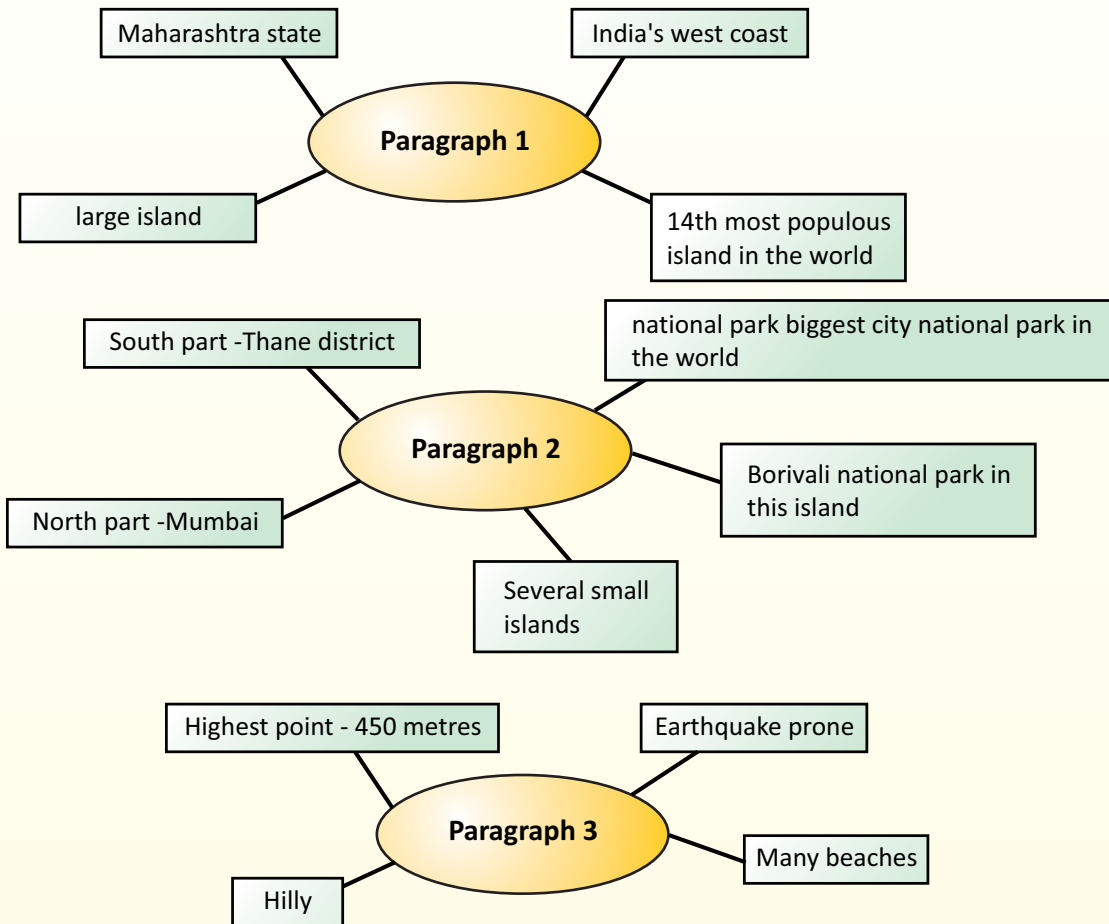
Maharashtra state

India's west coast

Paragraph 1

large island

14th most populous island in the world

South part -Thane district

national park biggest city national park in the world

Paragraph 2

Borivali national park in this island

North part -Mumbai

Several small islands

Highest point - 450 metres

Earthquake prone

Paragraph 3

Many beaches

Hilly